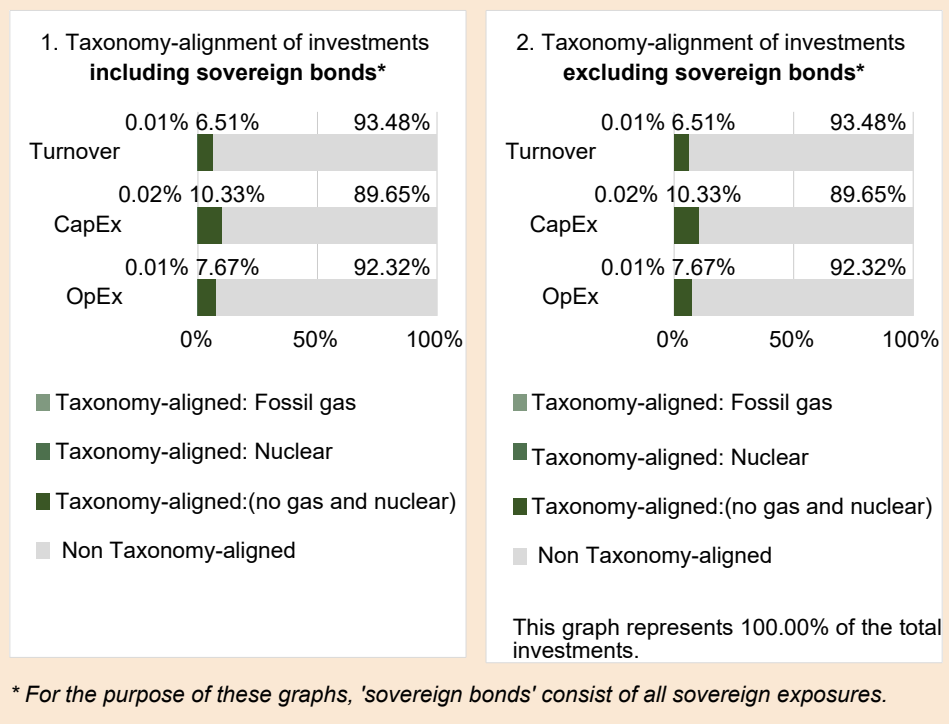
1. Taxonomy-alignment of investments **including sovereign bonds***

Turnover 0.01% 6.51% 93.48%

CapEx 0.02% 10.33% 89.65%

OpEx 0.01% 7.67% 92.32%

0% 50% 100%

Taxonomy-aligned: Fossil gas

Taxonomy-aligned: Nuclear

Taxonomy-aligned:(no gas and nuclear)

Non Taxonomy-aligned

2. Taxonomy-alignment of investments **excluding sovereign bonds***

Turnover 0.01% 6.51% 93.48%

CapEx 0.02% 10.33% 89.65%

OpEx 0.01% 7.67% 92.32%

0% 50% 100%

Taxonomy-aligned: Fossil gas

Taxonomy-aligned: Nuclear

Taxonomy-aligned:(no gas and nuclear)

Non Taxonomy-aligned

This graph represents 100.00% of the total investments.

* For the purpose of these graphs, 'sovereign bonds' consist of all sovereign exposures.